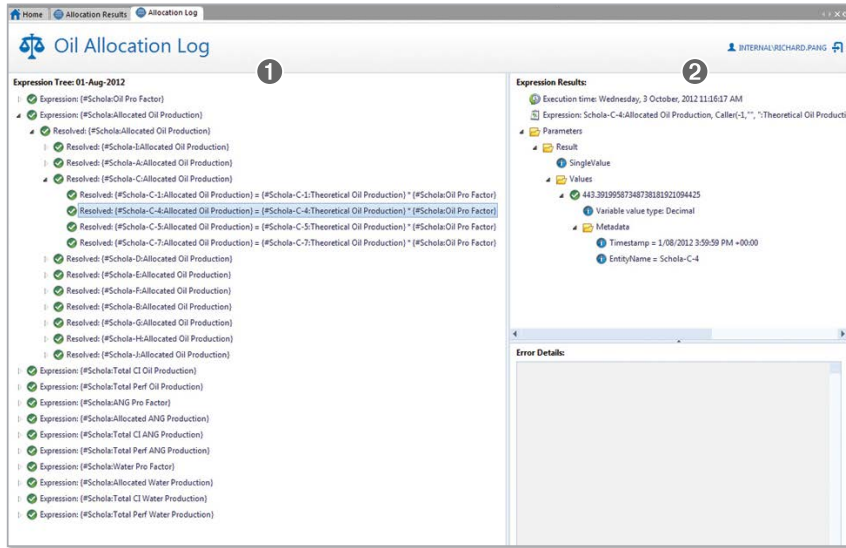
Home | Allocation Results | Allocation Log

Oil Allocation Log

INTERNAL\RICHARD.PANG

Expression Tree: 01-Aug-2012

1

Expression: {#Schola:Oil Pro Factor}
Expression: {#Schola:Allocated Oil Production}
Resolved: {#Schola:Allocated Oil Production}
Resolved: {#Schola-I:Allocated Oil Production}
Resolved: {#Schola-A:Allocated Oil Production}
Resolved: {#Schola-C:Allocated Oil Production}
Resolved: {#Schola-C-1:Allocated Oil Production} = {#Schola-C-1:Theoretical Oil Production} * {#Schola:Oil Pro Factor}
Resolved: {#Schola-C-4:Allocated Oil Production} = {#Schola-C-4:Theoretical Oil Production} * {#Schola:Oil Pro Factor}
Resolved: {#Schola-C-5:Allocated Oil Production} = {#Schola-C-5:Theoretical Oil Production} * {#Schola:Oil Pro Factor}
Resolved: {#Schola-C-7:Allocated Oil Production} = {#Schola-C-7:Theoretical Oil Production} * {#Schola:Oil Pro Factor}
Resolved: {#Schola-D:Allocated Oil Production}
Resolved: {#Schola-E:Allocated Oil Production}
Resolved: {#Schola-F:Allocated Oil Production}
Resolved: {#Schola-B:Allocated Oil Production}
Resolved: {#Schola-G:Allocated Oil Production}
Resolved: {#Schola-H:Allocated Oil Production}
Resolved: {#Schola-J:Allocated Oil Production}
Expression: {#Schola:Total CI Oil Production}
Expression: {#Schola:Total Perf Oil Production}
Expression: {#Schola:ANG Pro Factor}
Expression: {#Schola:Allocated ANG Production}
Expression: {#Schola:Total CI ANG Production}
Expression: {#Schola:Total Perf ANG Production}
Expression: {#Schola:Water Pro Factor}
Expression: {#Schola:Allocated Water Production}
Expression: {#Schola:Total CI Water Production}
Expression: {#Schola:Total Perf Water Production}

Expression Results:

2

Execution time: Wednesday, 3 October, 2012 11:16:17 AM
Expression: Schola-C-4:Allocated Oil Production, Caller(-1,"", ":Theoretical Oil Producti
Parameters
Result
SingleValue
Values
443.391995873487381819210944 25
Variable value type: Decimal
Metadata
Timestamp = 1/08/2012 3:59:59 PM +00:00
EntityName = Schola-C-4

Error Details: